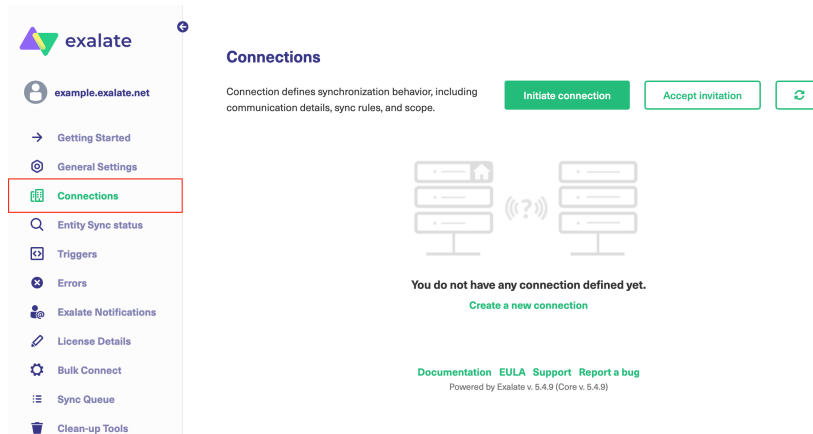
exalate

example.exalate.net

Getting Started
General Settings
Connections
Entity Sync status
Triggers
Errors
Exalate Notifications
License Details
Bulk Connect
Sync Queue
Clean-up Tools

Connections

Connection defines synchronization behavior, including communication details, sync rules, and scope.

Initiate connection
Accept invitation

(?)

You do not have any connection defined yet.
Create a new connection

Documentation EULA Support Report a bug
Powered by Exalate v. 5.4.9 (Core v. 5.4.9)